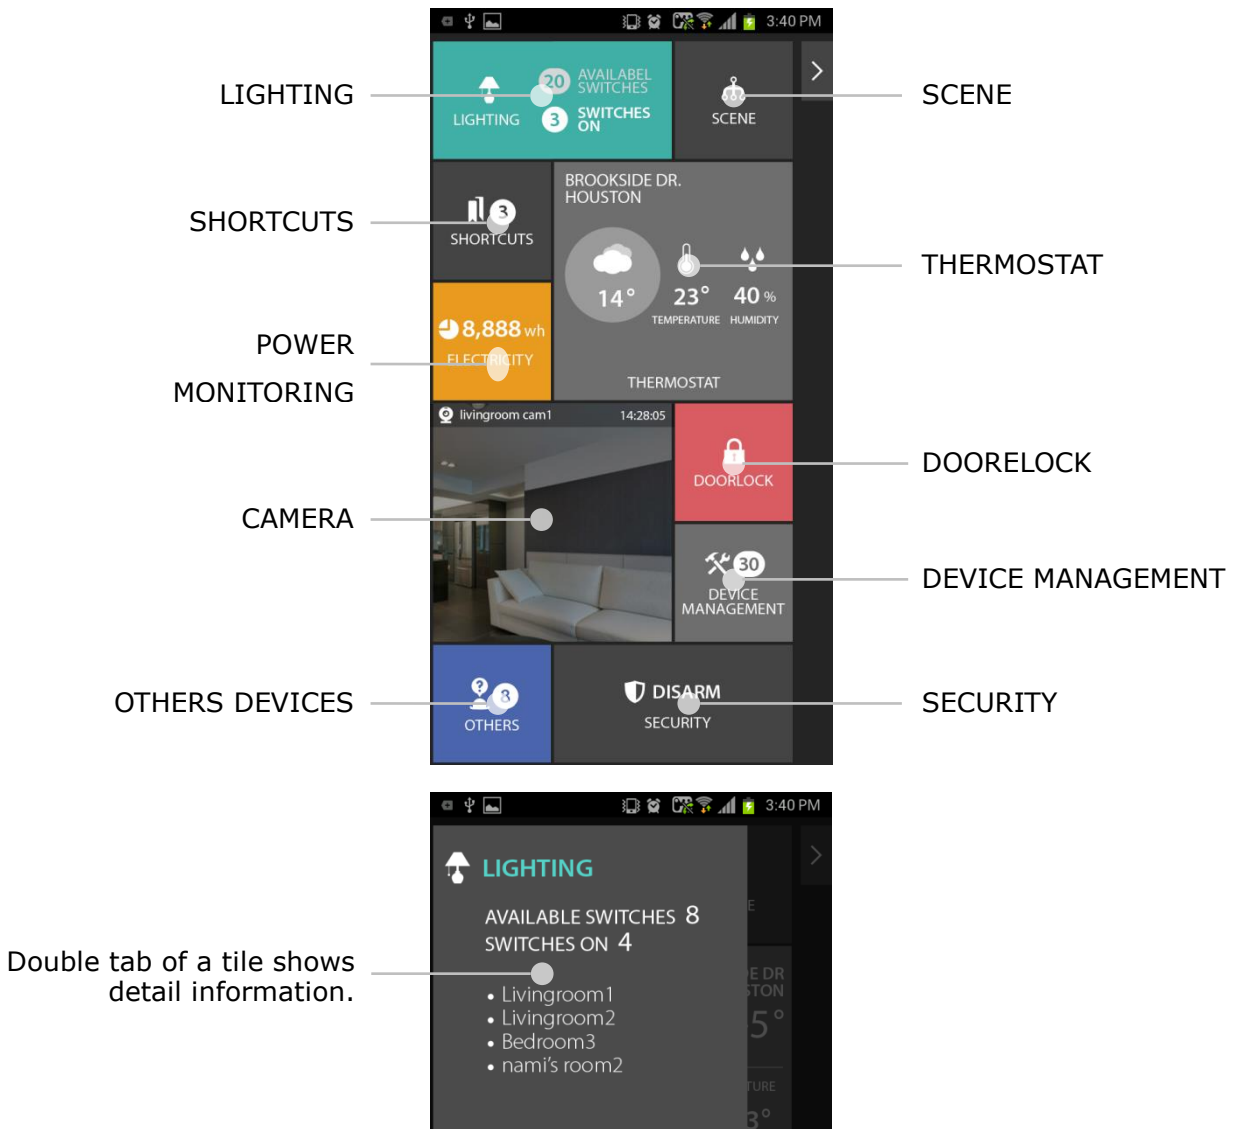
LIGHTING

SHORTCUTS

POWER
MONITORING

CAMERA

OTHERS DEVICES

3:40 PM

LIGHTING 20 AVAILABEL SWITCHES 3 SWITCHES ON

SCENE

SHORTCUTS 3

BROOKSIDE DR. HOUSTON

14°

23° TEMPERATURE

40 % HUMIDITY

THERMOSTAT

8,888 wh ELECTRICITY

livingroom cam1 14:28:05

DOORLOCK

30 DEVICE MANAGEMENT

3 OTHERS

DISARM SECURITY

SCENE

THERMOSTAT

DOORELOCK

DEVICE MANAGEMENT

SECURITY

Double tab of a tile shows detail information.

3:40 PM

LIGHTING

AVAILABLE SWITCHES 8
SWITCHES ON 4

• Livingroom1
• Livingroom2
• Bedroom3
• nami's room2